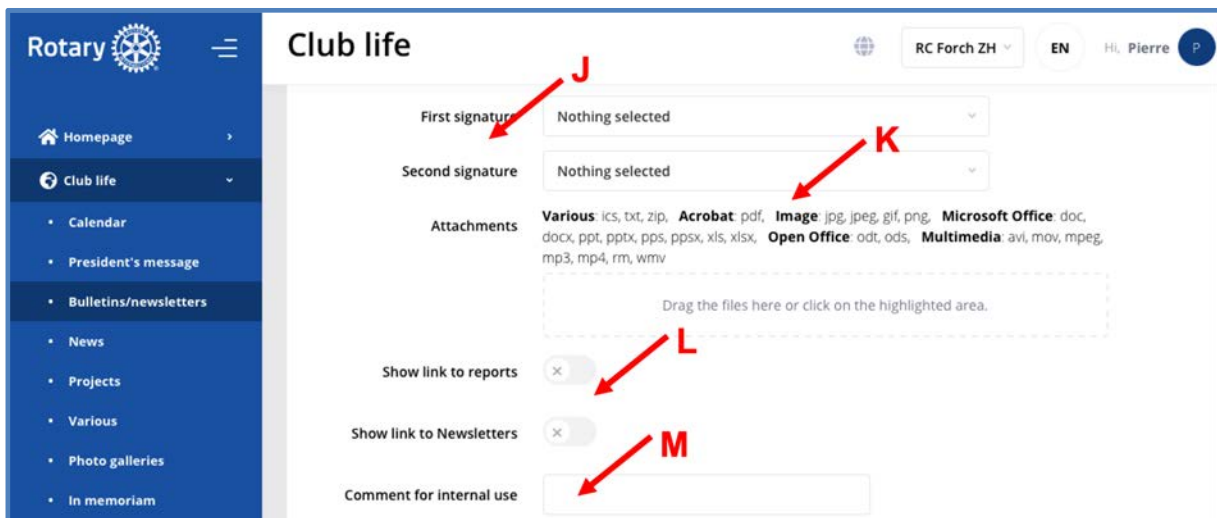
Rotary

Homepage

Club life

Calendar

President's message

Bulletins/newsletters

News

Projects

Various

Photo galleries

In memoriam

Club life

RC Forch ZH

EN

Hi, Pierre

P

J

First signature

Nothing selected

Second signature

Nothing selected

K

Attachments

**Various**: ics, txt, zip, **Acrobat**: pdf, **Image**: jpg, jpeg, gif, png, **Microsoft Office**: doc, docx, ppt, pptx, pps, ppsx, xls, xlsx, **Open Office**: odt, ods, **Multimedia**: avi, mov, mpeg, mp3, mp4, rm, wmv

Drag the files here or click on the highlighted area.

L

Show link to reports

Show link to Newsletters

M

Comment for internal use